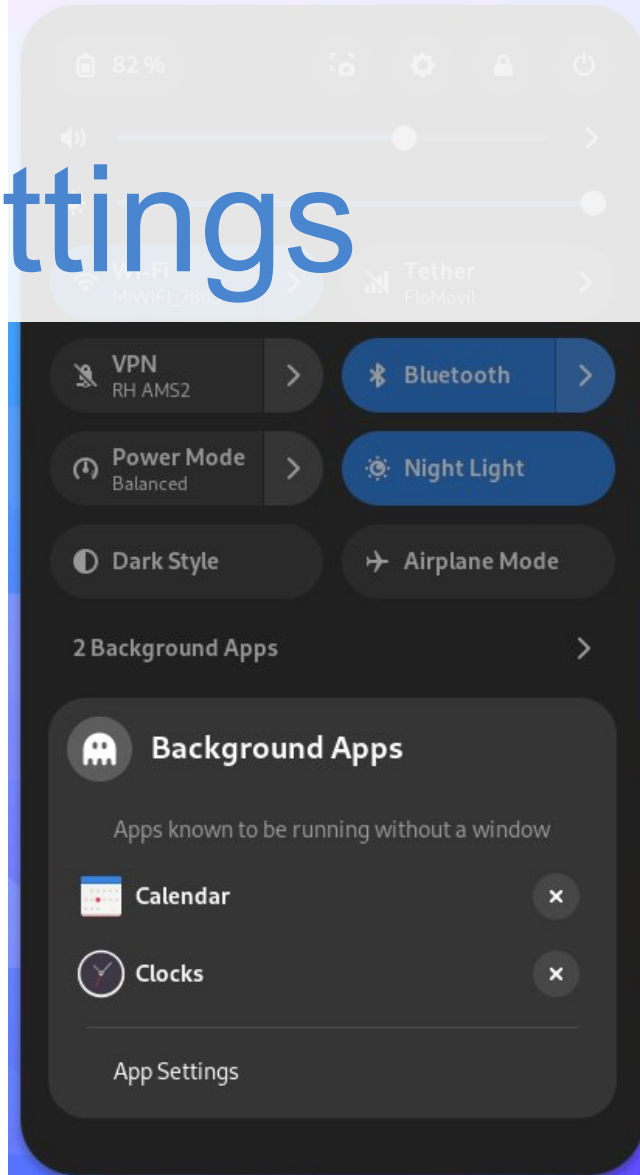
82 %

ttings

Wi-Fi
MIWIFI_78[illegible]

Tether
FloMovil

VPN
RH AMS2

Bluetooth

Power Mode
Balanced

Night Light

Dark Style

Airplane Mode

2 Background Apps

Background Apps

Apps known to be running without a window

Calendar

Clocks

App Settings